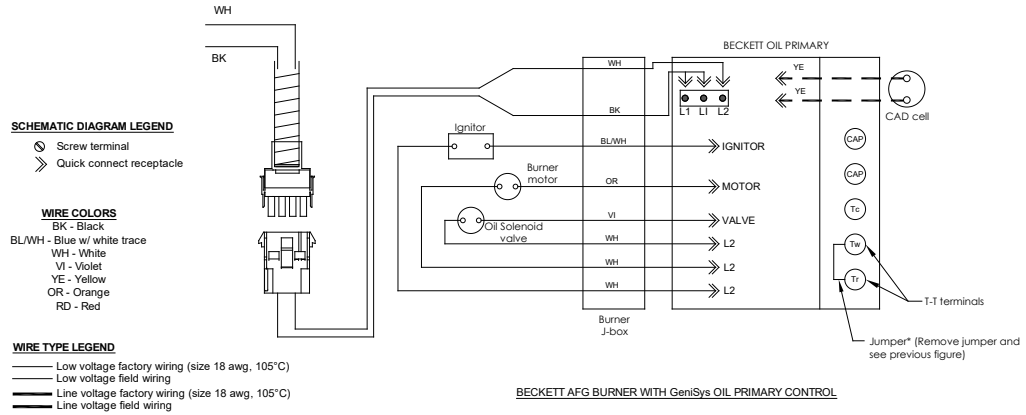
WH

BK

SCHEMATIC DIAGRAM LEGEND
Screw terminal
Quick connect receptacle

WIRE COLORS
BK - Black
BL/WH - Blue w/ white trace
WH - White
VI - Violet
YE - Yellow
OR - Orange
RD - Red

WIRE TYPE LEGEND
Low voltage factory wiring (size 18 awg, 105°C)
Low voltage field wiring
Line voltage factory wiring (size 18 awg, 105°C)
Line voltage field wiring

BECKETT OIL PRIMARY

WH
BK
L1 L1 L2
YE
YE
CAD cell

Ignitor
BL/WH
IGNITOR

Burner motor
OR
MOTOR

Oil Solenoid valve
VI
VALVE
WH
L2
WH
L2
WH
L2

CAP
CAP
Tc
Tw
Tr

T-T terminals

Burner J-box

Jumper* (Remove jumper and see previous figure)

BECKETT AFG BURNER WITH GeniSys OIL PRIMARY CONTROL